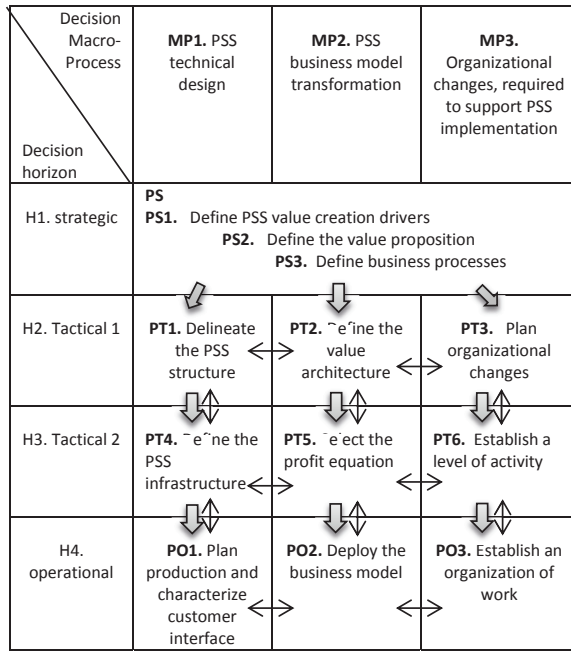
| Decision Macro-Process / Decision horizon | **MP1.** PSS technical design | **MP2.** PSS business model transformation | **MP3.** Organizational changes, required to support PSS implementation |
|---|---|---|---|
| H1. strategic | **PS** **PS1.** Define PSS value creation drivers **PS2.** Define the value proposition **PS3.** Define business processes | | |
| H2. Tactical 1 | **PT1.** Delineate the PSS structure | **PT2.** ˜e˝ine the value architecture | **PT3.** Plan organizational changes |
| H3. Tactical 2 | **PT4.** ˜e˝ne the PSS infrastructure | **PT5.** ˜e˙ect the profit equation | **PT6.** Establish a level of activity |
| H4. operational | **PO1.** Plan production and characterize customer interface | **PO2.** Deploy the business model | **PO3.** Establish an organization of work |